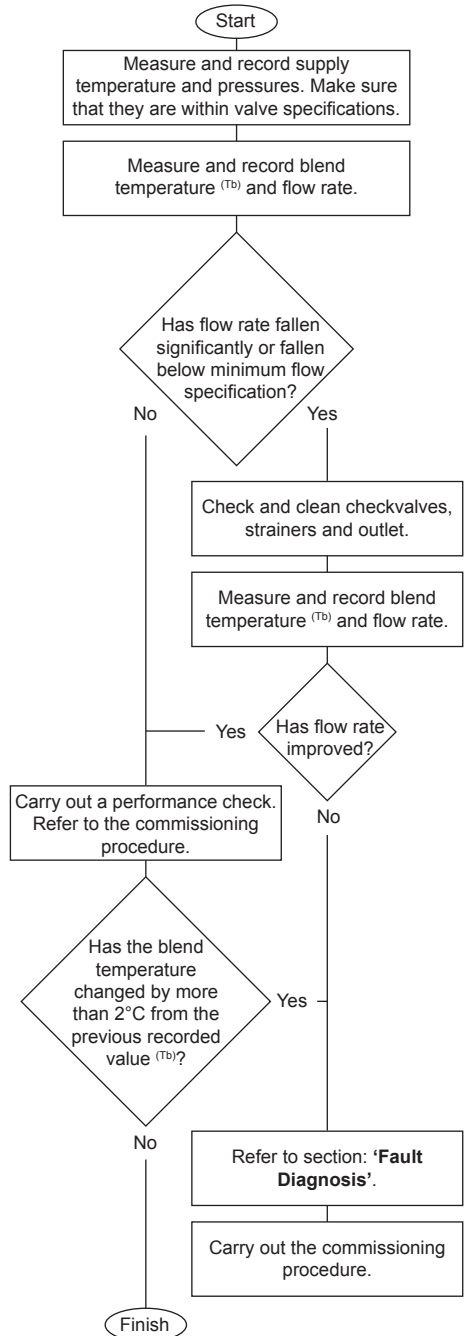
Start

Measure and record supply temperature and pressures. Make sure that they are within valve specifications.

Measure and record blend temperature $^{(Tb)}$ and flow rate.

Has flow rate fallen significantly or fallen below minimum flow specification?

No

Yes

Check and clean checkvalves, strainers and outlet.

Measure and record blend temperature $^{(Tb)}$ and flow rate.

Yes

Has flow rate improved?

No

Carry out a performance check. Refer to the commissioning procedure.

Has the blend temperature changed by more than 2°C from the previous recorded value $^{(Tb)}$?

Yes

No

Refer to section: **'Fault Diagnosis'**.

Carry out the commissioning procedure.

Finish